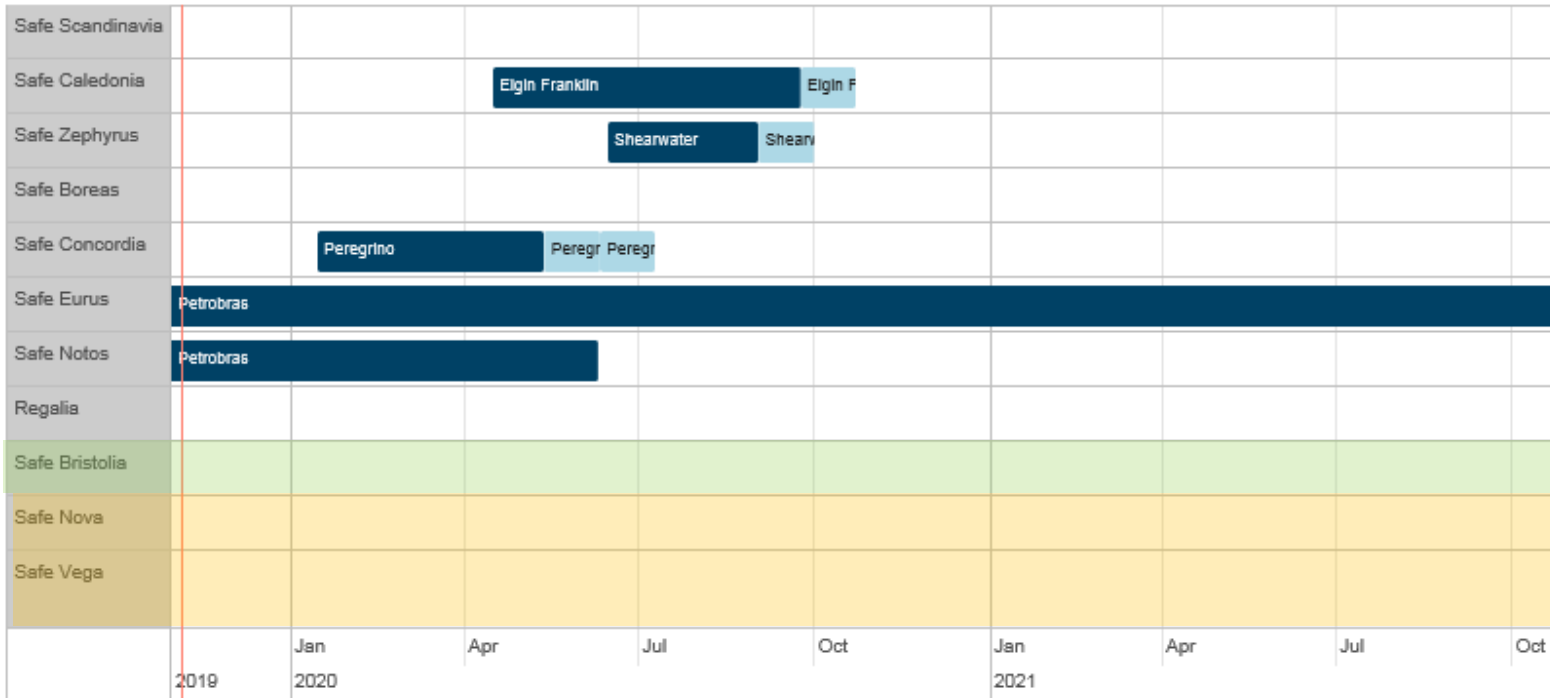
Safe Scandinavia
Safe Caledonia
Elgin Franklin
Elgin F
Safe Zephyrus
Shearwater
Shear
Safe Boreas
Safe Concordia
Peregrino
Peregr
Peregr
Safe Eurus
Petrobras
Safe Notos
Petrobras
Regalia
Safe Bristolia
Safe Nova
Safe Vega

Jan
Apr
Jul
Oct
Jan
Apr
Jul
Oct
2019
2020
2021